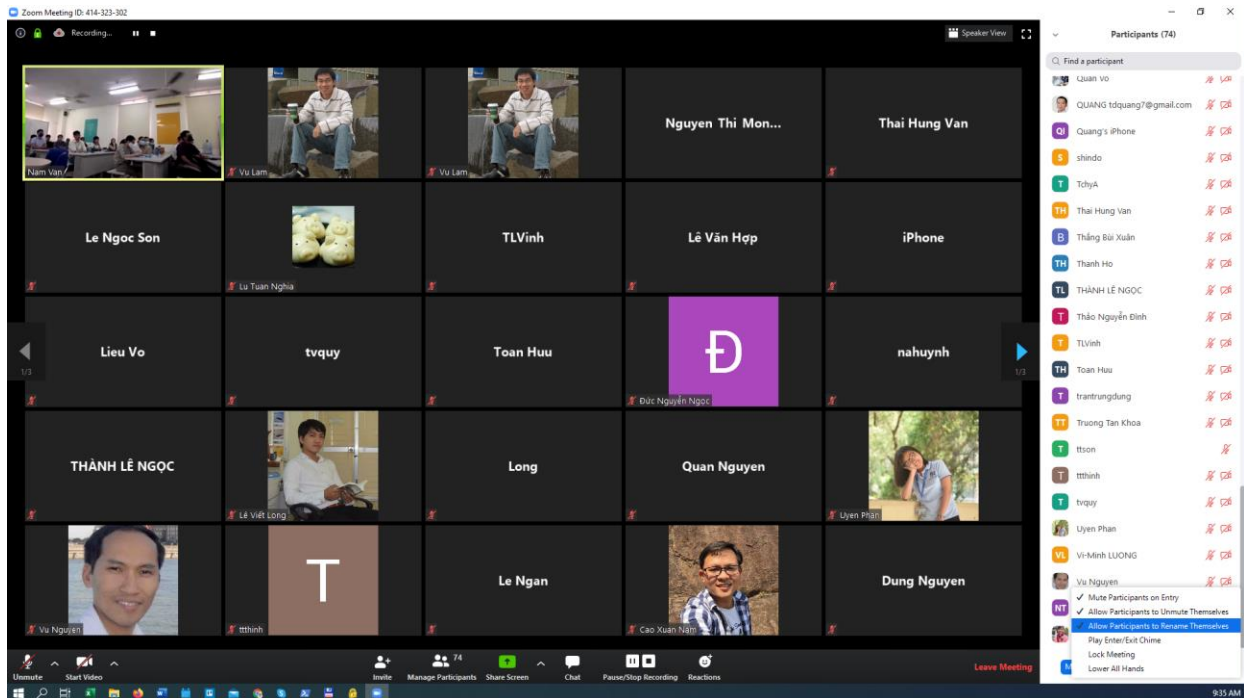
Zoom Meeting ID: 414-323-302

Recording...

Speaker View

Participants (74)

Find a participant

Nam Van
Vu Lam
Vu Lam
Nguyen Thi Mon...
Thai Hung Van
Le Ngoc Son
Lu Tuan Nghia
TLVinh
Lê Văn Hợp
iPhone
Lieu Vo
tvquy
Toan Huu
Đ
Đức Nguyễn Ngọc
nahuynh
1/3
1/3
THÀNH LÊ NGỌC
Lê Viết Long
Long
Quan Nguyen
Uyen Phan
Vu Nguyen
T
ttthinh
Le Ngan
Cao Xuan Nam
Dung Nguyen

Quan Vo
QUANG tdquang7@gmail.com
QI Quang's iPhone
S shindo
T TchyA
TH Thai Hung Van
B Thắng Bùi Xuân
TH Thanh Ho
TL THÀNH LÊ NGỌC
T Thảo Nguyễn Đình
T TLVinh
TH Toan Huu
T trantrungdung
TT Truong Tan Khoa
T ttson
T ttthinh
T tvquy
Uyen Phan
VL Vi-Minh LUONG
Vu Nguyen
NT

✓ Mute Participants on Entry
✓ Allow Participants to Unmute Themselves
✓ Allow Participants to Rename Themselves
Play Enter/Exit Chime
Lock Meeting
Lower All Hands

Unmute
Start Video
Invite
74
Manage Participants
Share Screen
Chat
Pause/Stop Recording
Reactions
Leave Meeting

9:35 AM